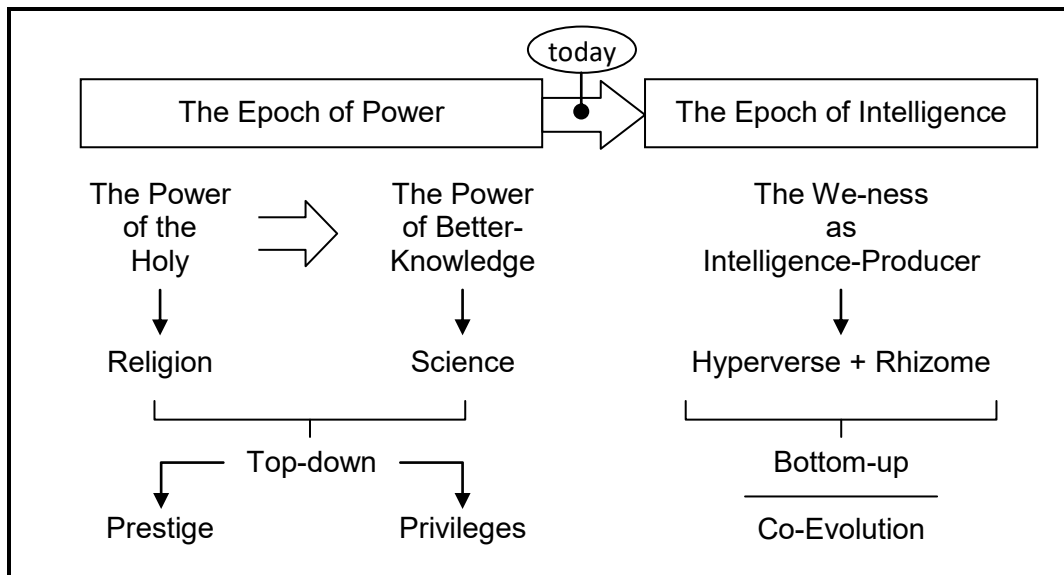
today

The Epoch of Power

The Epoch of Intelligence

The Power of the Holy

The Power of Better-Knowledge

The We-ness as Intelligence-Producer

Religion

Science

Hyperverse + Rhizome

Top-down

Prestige

Privileges

Bottom-up

Co-Evolution